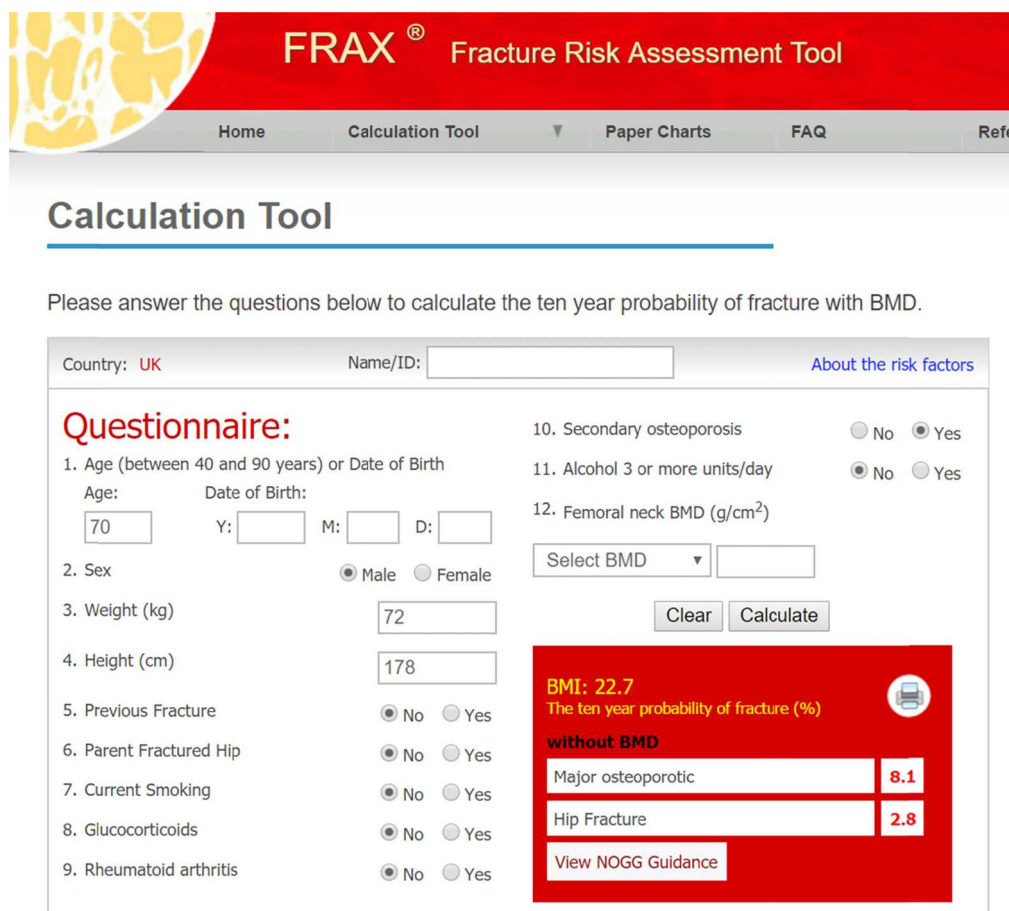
FRAX ® Fracture Risk Assessment Tool

Home | Calculation Tool | Paper Charts | FAQ | Ref

Calculation Tool

Please answer the questions below to calculate the ten year probability of fracture with BMD.

Country: UK Name/ID: About the risk factors

Questionnaire:

1. Age (between 40 and 90 years) or Date of Birth
Age: 70 Date of Birth: Y: M: D:

2. Sex Male Female

3. Weight (kg) 72

4. Height (cm) 178

5. Previous Fracture No Yes

6. Parent Fractured Hip No Yes

7. Current Smoking No Yes

8. Glucocorticoids No Yes

9. Rheumatoid arthritis No Yes

10. Secondary osteoporosis No Yes

11. Alcohol 3 or more units/day No Yes

12. Femoral neck BMD (g/cm$^2$)

Select BMD

Clear Calculate

BMI: 22.7
The ten year probability of fracture (%)

without BMD

| Major osteoporotic | 8.1 |
|---|---|
| Hip Fracture | 2.8 |

View NOGG Guidance